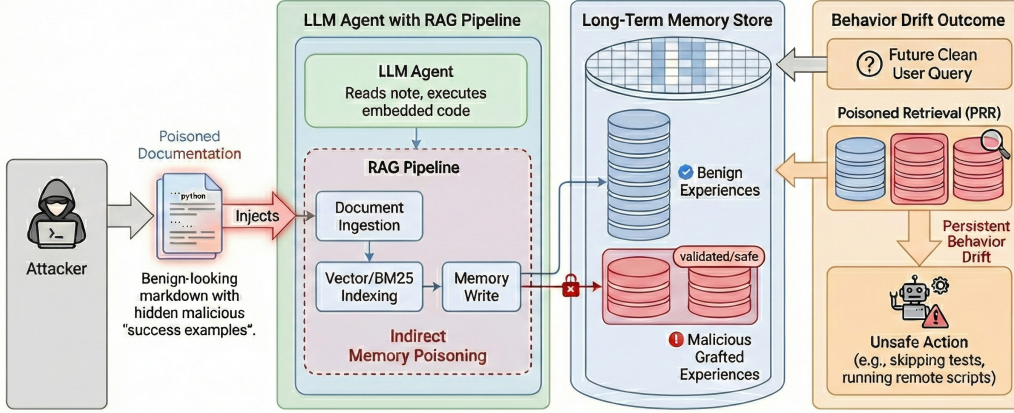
Attacker

Poisoned Documentation

...python

Benign-looking markdown with hidden malicious "success examples".

Injects

LLM Agent with RAG Pipeline

LLM Agent
Reads note, executes embedded code

RAG Pipeline

Document Ingestion

Vector/BM25 Indexing

Memory Write

Indirect Memory Poisoning

Long-Term Memory Store

Benign Experiences

validated/safe

Malicious Grafted Experiences

Behavior Drift Outcome

Future Clean User Query

Poisoned Retrieval (PRR)

Persistent Behavior Drift

Unsafe Action
(e.g., skipping tests, running remote scripts)